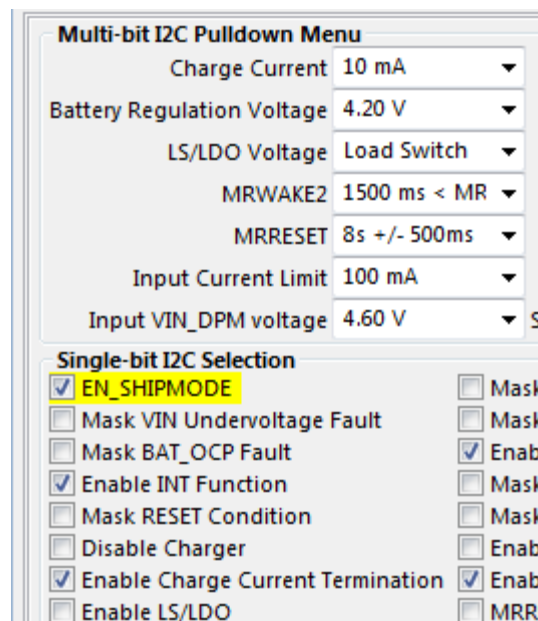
Multi-bit I2C Pulldown Menu

Charge Current 10 mA
Battery Regulation Voltage 4.20 V
LS/LDO Voltage Load Switch
MRWAKE2 1500 ms < MR
MRRESET 8s +/- 500ms
Input Current Limit 100 mA
Input VIN_DPM voltage 4.60 V S

Single-bit I2C Selection

EN_SHIPMODE
Mask VIN Undervoltage Fault
Mask BAT_OCP Fault
Enable INT Function
Mask RESET Condition
Disable Charger
Enable Charge Current Termination
Enable LS/LDO

Mask
Mask
Enab
Mask
Mask
Enab
Enab
MRR